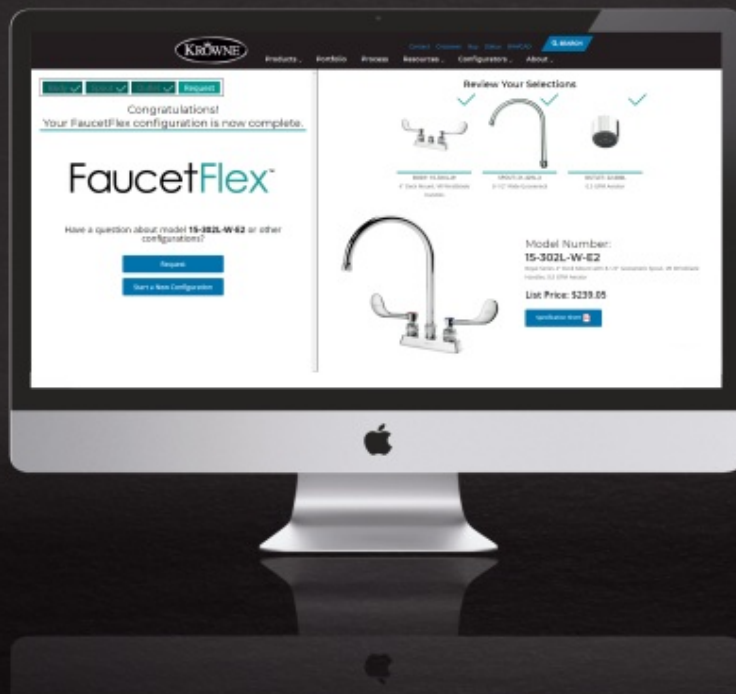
KROWNE

Contact Customers Buy Videos BIMCAD Search

Products Portfolio Process Resources Configurators About

Body ✓ Spout ✓ Outlet ✓ Request

Congratulations!
Your FaucetFlex configuration is now complete.

FaucetFlex™

Have a question about model 15-302L-W-E2 or other configurations?

Request

Start a New Configuration

Review Your Selections

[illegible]

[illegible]

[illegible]

Model Number:
15-302L-W-E2

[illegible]

List Price: $239.05

Specification Sheet